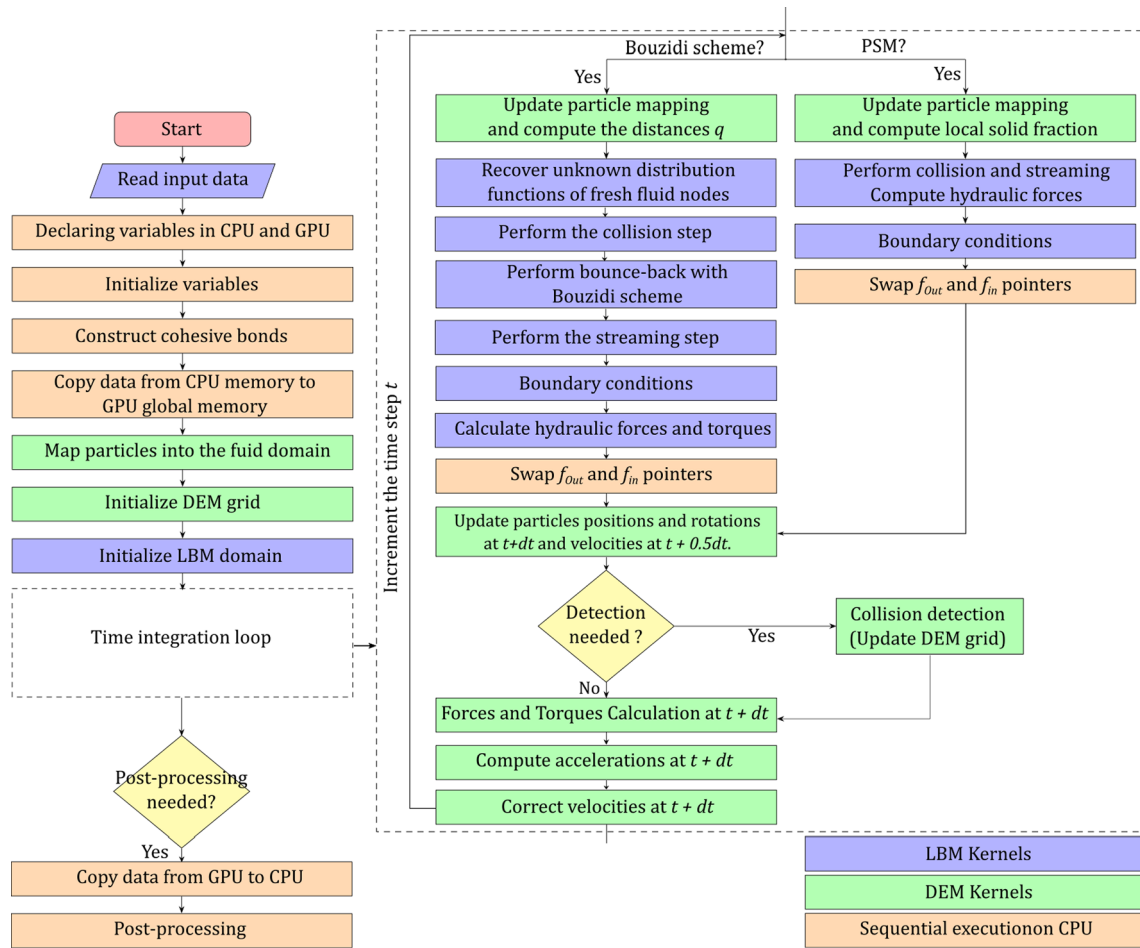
Start

Read input data

Declaring variables in CPU and GPU

Initialize variables

Construct cohesive bonds

Copy data from CPU memory to GPU global memory

Map particles into the fuid domain

Initialize DEM grid

Initialize LBM domain

Time integration loop

Post-processing needed?

Yes

Copy data from GPU to CPU

Post-processing

Increment the time step $t$

Bouzidi scheme?

PSM?

Yes

Yes

Update particle mapping and compute the distances $q$

Recover unknown distribution functions of fresh fluid nodes

Perform the collision step

Perform bounce-back with Bouzidi scheme

Perform the streaming step

Boundary conditions

Calculate hydraulic forces and torques

Swap $f_{Out}$ and $f_{in}$ pointers

Update particle mapping and compute local solid fraction

Perform collision and streaming Compute hydraulic forces

Boundary conditions

Swap $f_{Out}$ and $f_{in}$ pointers

Update particles positions and rotations at $t+dt$ and velocities at $t + 0.5dt$.

Detection needed ?

Yes

Collision detection (Update DEM grid)

No

Forces and Torques Calculation at $t + dt$

Compute accelerations at $t + dt$

Correct velocities at $t + dt$

LBM Kernels

DEM Kernels

Sequential executionon CPU